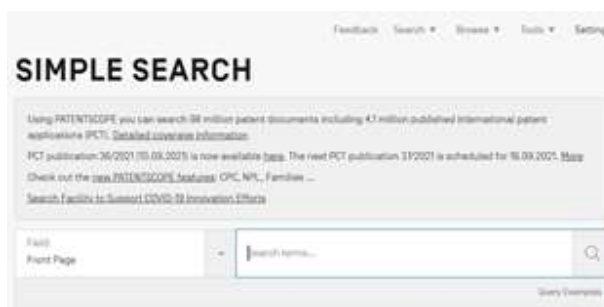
Feedback Search ▾ Browse ▾ Tools ▾ Settin

SIMPLE SEARCH

Using PATENTSCOPE you can search 98 million patent documents including 4.1 million published international patent applications (PCT). Detailed coverage information

PCT publication 36/2021 (10.09.2021) is now available here. The next PCT publication 37/2021 is scheduled for 16.09.2021. More

Check out the new PATENTSCOPE features: CPC, NPL, Families ...

Search Facility to Support COVID-19 Innovation Efforts

Field
Front Page

Search terms...

Query Examples